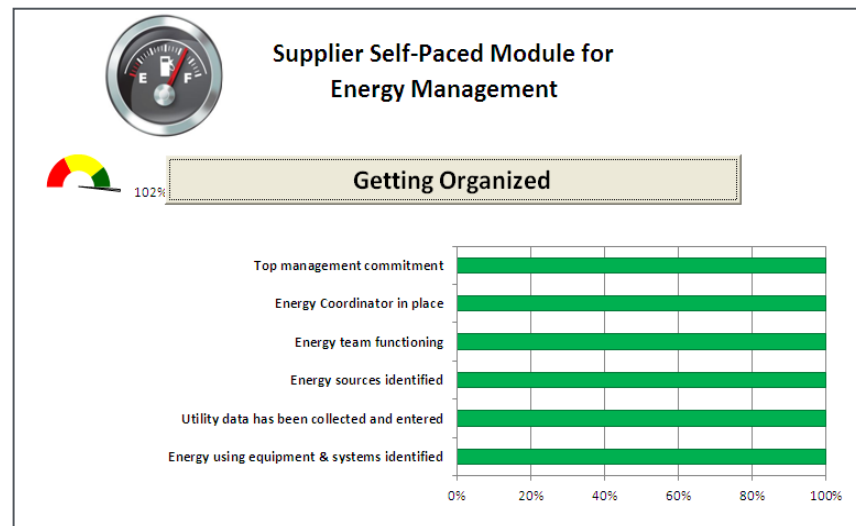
E F

Supplier Self-Paced Module for Energy Management

102%

Getting Organized

Top management commitment
Energy Coordinator in place
Energy team functioning
Energy sources identified
Utility data has been collected and entered
Energy using equipment & systems identified

0% 20% 40% 60% 80% 100%